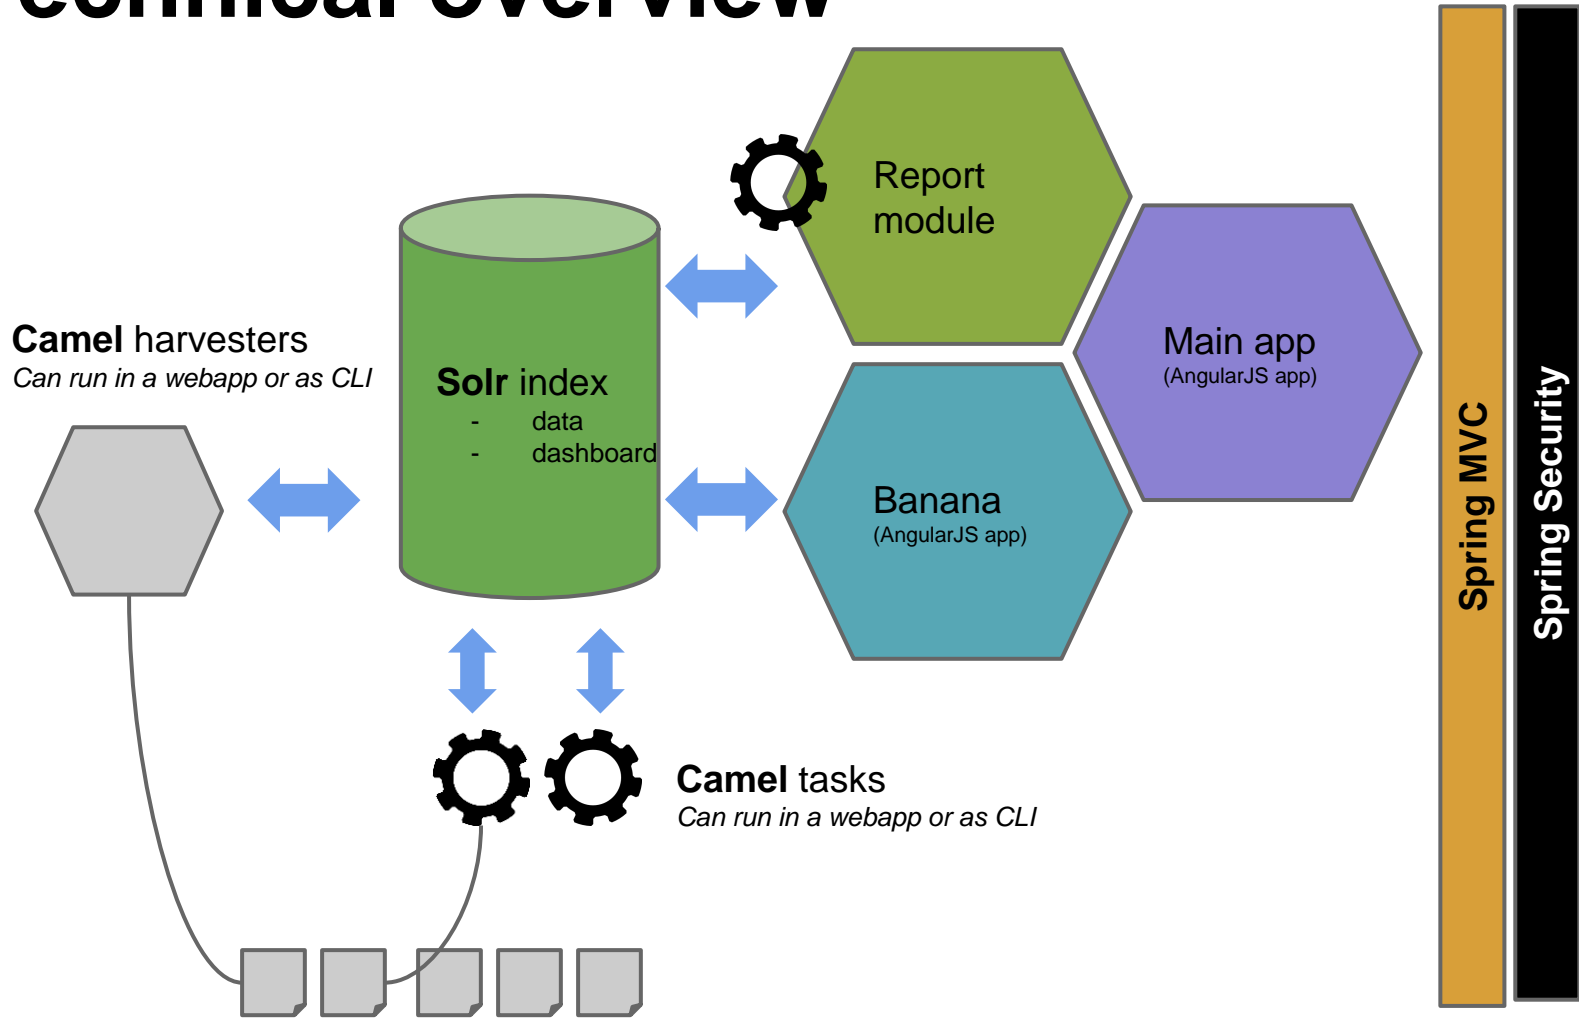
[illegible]

Report module

Main app
(AngularJS app)

Camel harvesters
Can run in a webapp or as CLI

Solr index
- data
- dashboard

Banana
(AngularJS app)

Spring MVC

Spring Security

Camel tasks
Can run in a webapp or as CLI